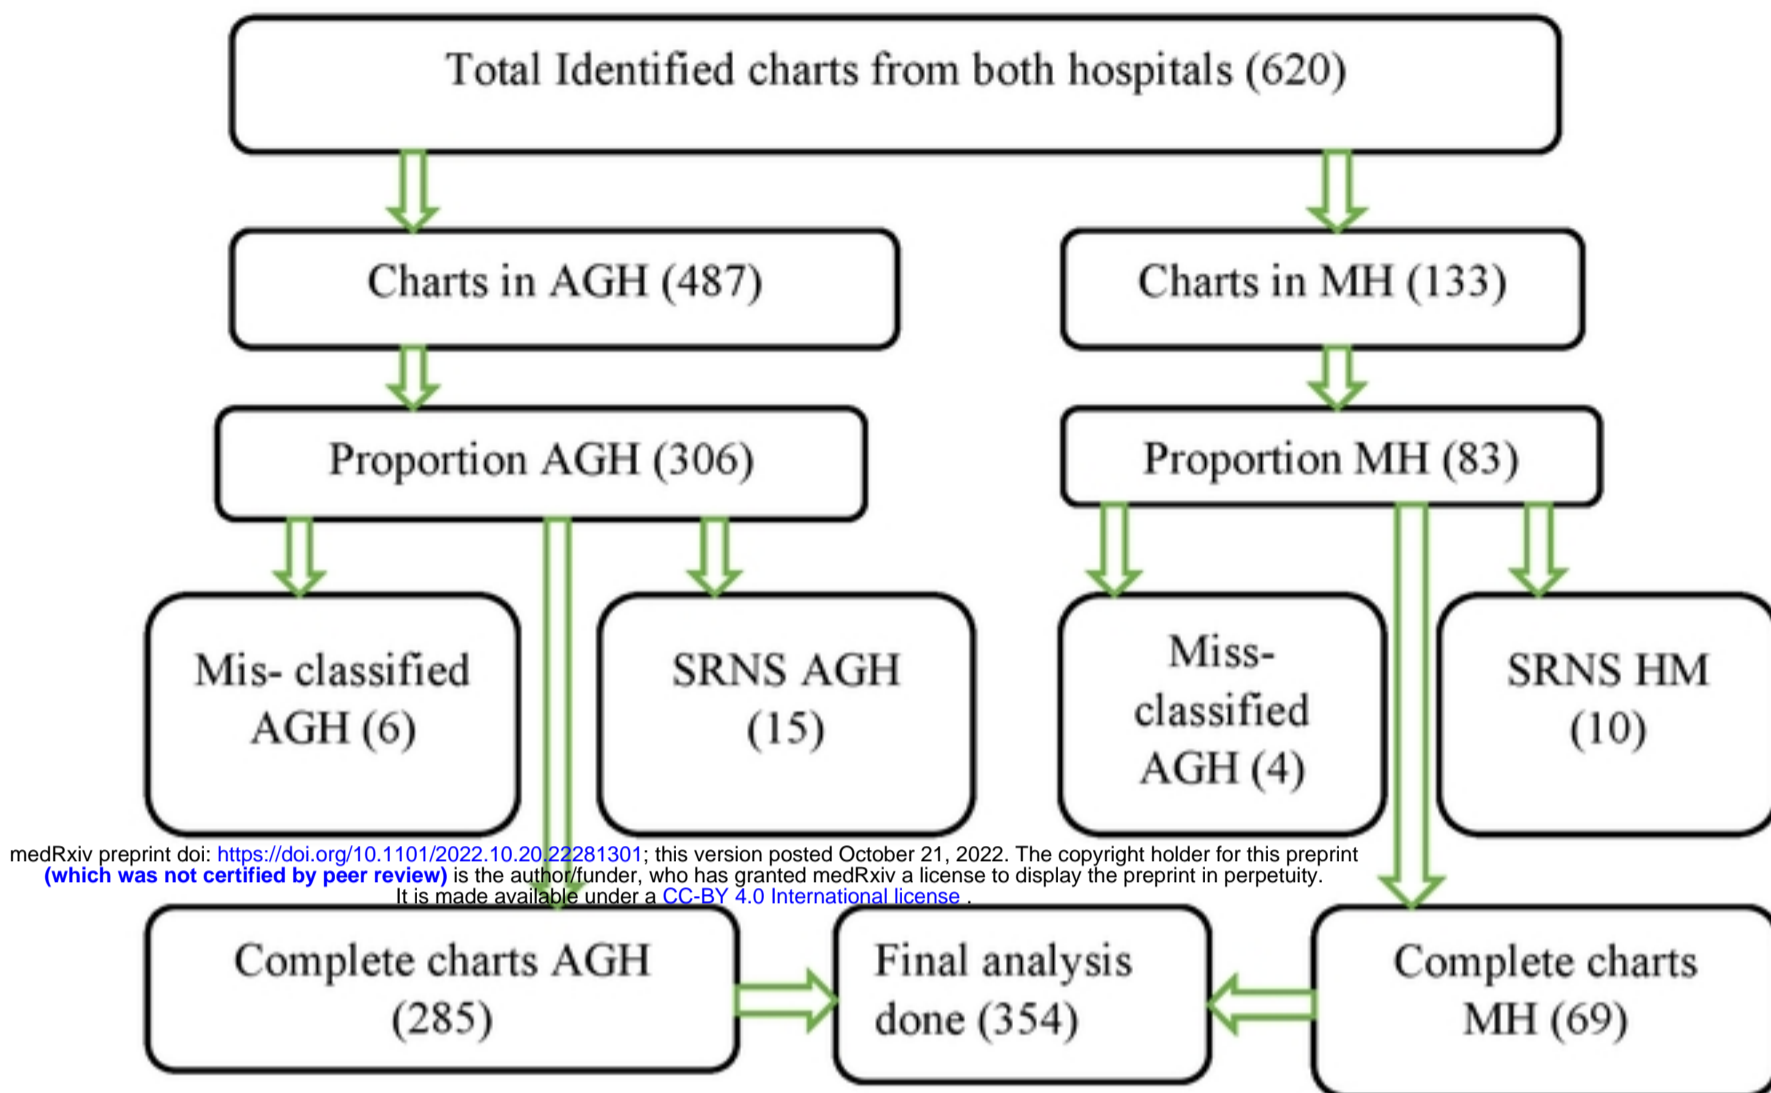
Total Identified charts from both hospitals (620)

Charts in AGH (487)

Charts in MH (133)

Proportion AGH (306)

Proportion MH (83)

Mis- classified AGH (6)

SRNS AGH (15)

Miss-classified AGH (4)

SRNS HM (10)

medRxiv preprint doi: https://doi.org/10.1101/2022.10.20.22281301; this version posted October 21, 2022. The copyright holder for this preprint (which was not certified by peer review) is the author/funder, who has granted medRxiv a license to display the preprint in perpetuity. It is made available under a CC-BY 4.0 International license .

Complete charts AGH (285)

Final analysis done (354)

Complete charts MH (69)